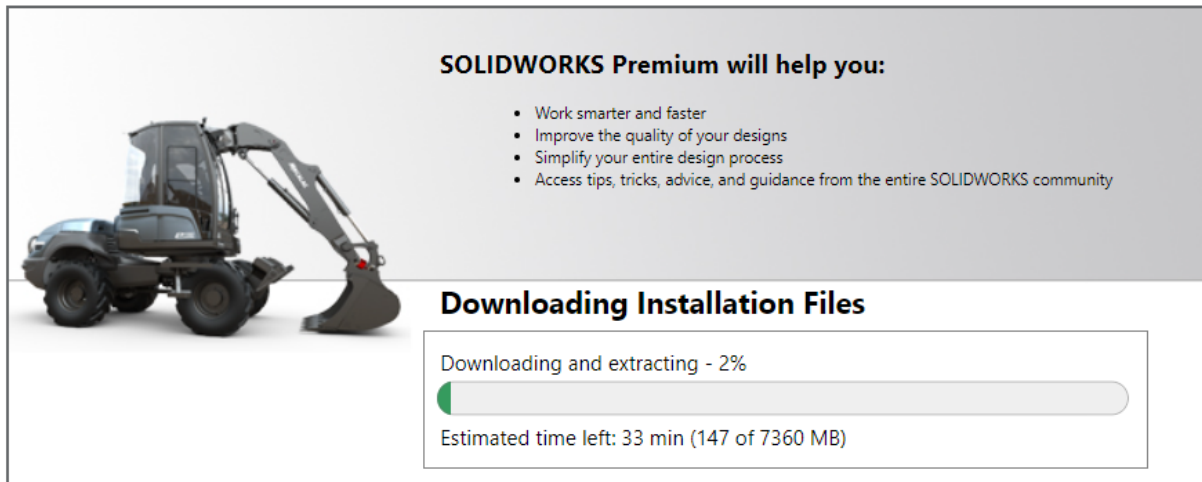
SOLIDWORKS Premium will help you:

- Work smarter and faster
- Improve the quality of your designs
- Simplify your entire design process
- Access tips, tricks, advice, and guidance from the entire SOLIDWORKS community

Downloading Installation Files

Downloading and extracting - 2%

Estimated time left: 33 min (147 of 7360 MB)